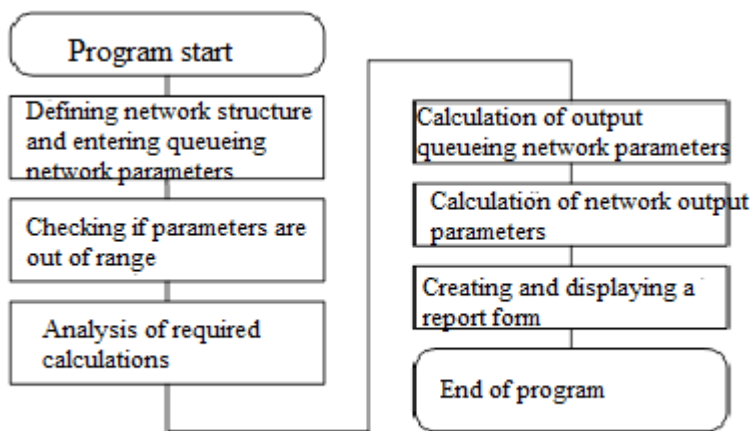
Program start

Defining network structure and entering queueing network parameters

Checking if parameters are out of range

Analysis of required calculations

Calculation of output queueing network parameters

Calculation of network output parameters

Creating and displaying a report form

End of program